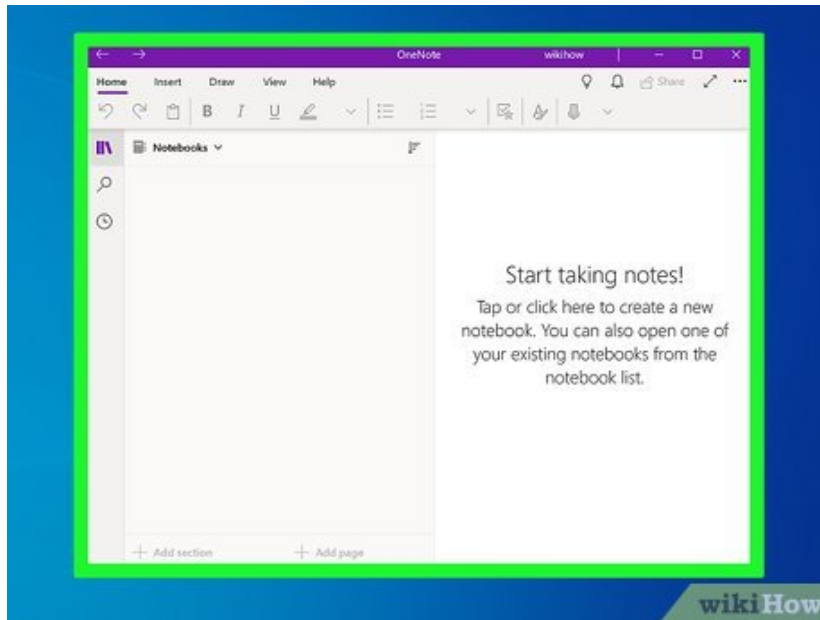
OneNote
wikihow

Home Insert Draw View Help

Share

B I U

Notebooks

Start taking notes!

Tap or click here to create a new notebook. You can also open one of your existing notebooks from the notebook list.

+ Add section + Add page

wikiHow